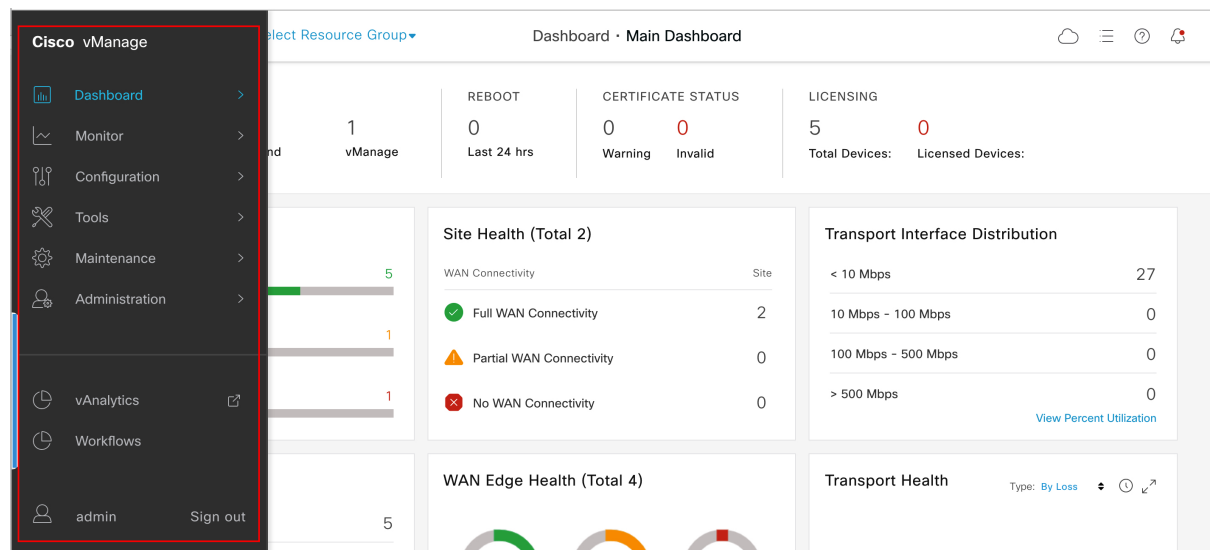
Cisco vManage

Dashboard
Monitor
Configuration
Tools
Maintenance
Administration

vAnalytics
Workflows

admin
Sign out

elect Resource Group

Dashboard · Main Dashboard

nd
1
vManage

REBOOT
0
Last 24 hrs

CERTIFICATE STATUS
0
Warning
0
Invalid

LICENSING
5
Total Devices:
0
Licensed Devices:

5
1
1

Site Health (Total 2)

| WAN Connectivity | Site |
|---|---|
| Full WAN Connectivity | 2 |
| Partial WAN Connectivity | 0 |
| No WAN Connectivity | 0 |

Transport Interface Distribution

| < 10 Mbps | 27 |
|---|---|
| 10 Mbps - 100 Mbps | 0 |
| 100 Mbps - 500 Mbps | 0 |
| > 500 Mbps | 0 |

View Percent Utilization

5

WAN Edge Health (Total 4)

Transport Health

Type: By Loss